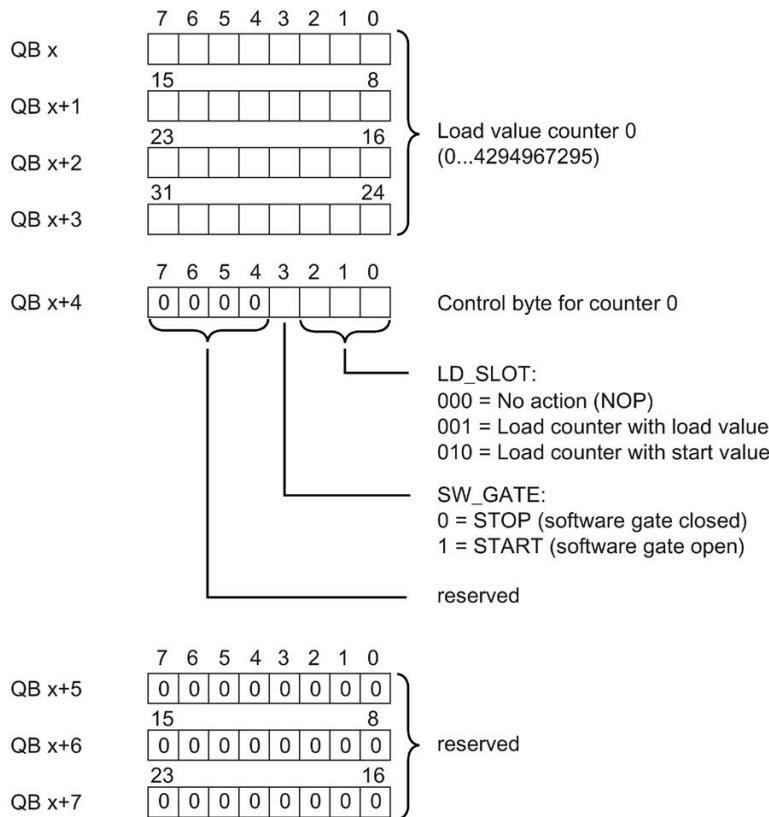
7 6 5 4 3 2 1 0

QB x

15 8

QB x+1

23 16

QB x+2

31 24

QB x+3

Load value counter 0 (0...4294967295)

7 6 5 4 3 2 1 0

QB x+4

| 0 | 0 | 0 | 0 | | | | |
|---|---|---|---|---|---|---|---|

Control byte for counter 0

LD_SLOT:
000 = No action (NOP)
001 = Load counter with load value
010 = Load counter with start value

SW_GATE:
0 = STOP (software gate closed)
1 = START (software gate open)

reserved

7 6 5 4 3 2 1 0

QB x+5

| 0 | 0 | 0 | 0 | 0 | 0 | 0 | 0 |
|---|---|---|---|---|---|---|---|

15 8

QB x+6

| 0 | 0 | 0 | 0 | 0 | 0 | 0 | 0 |
|---|---|---|---|---|---|---|---|

23 16

QB x+7

| 0 | 0 | 0 | 0 | 0 | 0 | 0 | 0 |
|---|---|---|---|---|---|---|---|

reserved